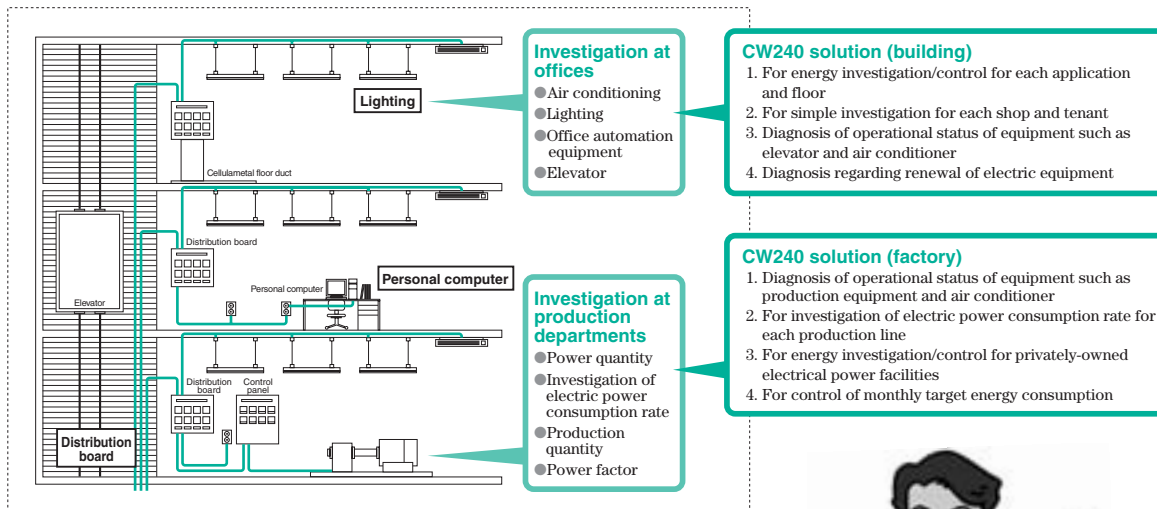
Lighting

Cellulametal floor duct

Distribution board

Elevator

Personal computer

Personal computer

Distribution board

Control panel

Distribution board

Investigation at offices
●Air conditioning
●Lighting
●Office automation equipment
●Elevator

Investigation at production departments
●Power quantity
●Investigation of electric power consumption rate
●Production quantity
●Power factor

CW240 solution (building)
1. For energy investigation/control for each application and floor
2. For simple investigation for each shop and tenant
3. Diagnosis of operational status of equipment such as elevator and air conditioner
4. Diagnosis regarding renewal of electric equipment

CW240 solution (factory)
1. Diagnosis of operational status of equipment such as production equipment and air conditioner
2. For investigation of electric power consumption rate for each production line
3. For energy investigation/control for privately-owned electrical power facilities
4. For control of monthly target energy consumption